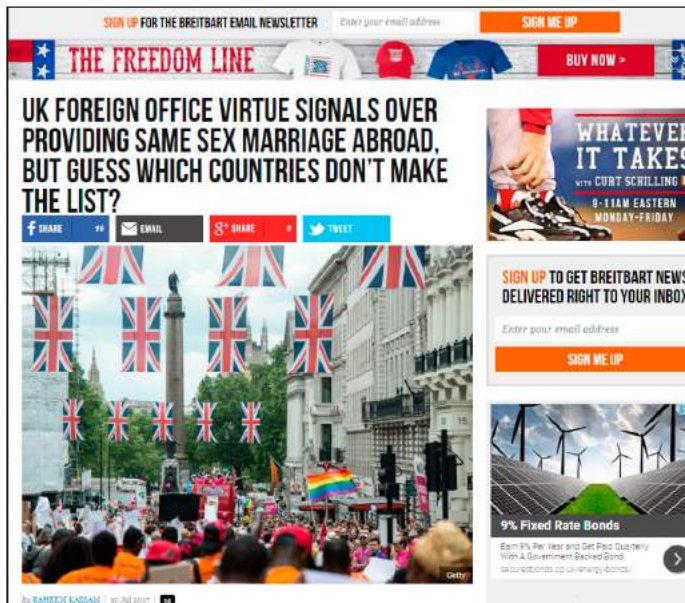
SIGN UP FOR THE BREITBART EMAIL NEWSLETTER
Enter your email address
SIGN ME UP

THE FREEDOM LINE
BUY NOW >

UK FOREIGN OFFICE VIRTUE SIGNALS OVER PROVIDING SAME SEX MARRIAGE ABROAD, BUT GUESS WHICH COUNTRIES DON'T MAKE THE LIST?

SHARE
EMAIL
SHARE
TWEET

Getty

by RAHEEM KASSAM | 10 Jul 2017 |

WHATEVER IT TAKES
with CURT SCHILLING
9-11AM EASTERN
MONDAY-FRIDAY

SIGN UP TO GET BREITBART NEWS DELIVERED RIGHT TO YOUR INBOX
Enter your email address
SIGN ME UP

9% Fixed Rate Bonds
Earn 9% Per Year and Get Paid Quarterly With A Government Backed Bond
securedbonds.co.uk/energy-bonds/